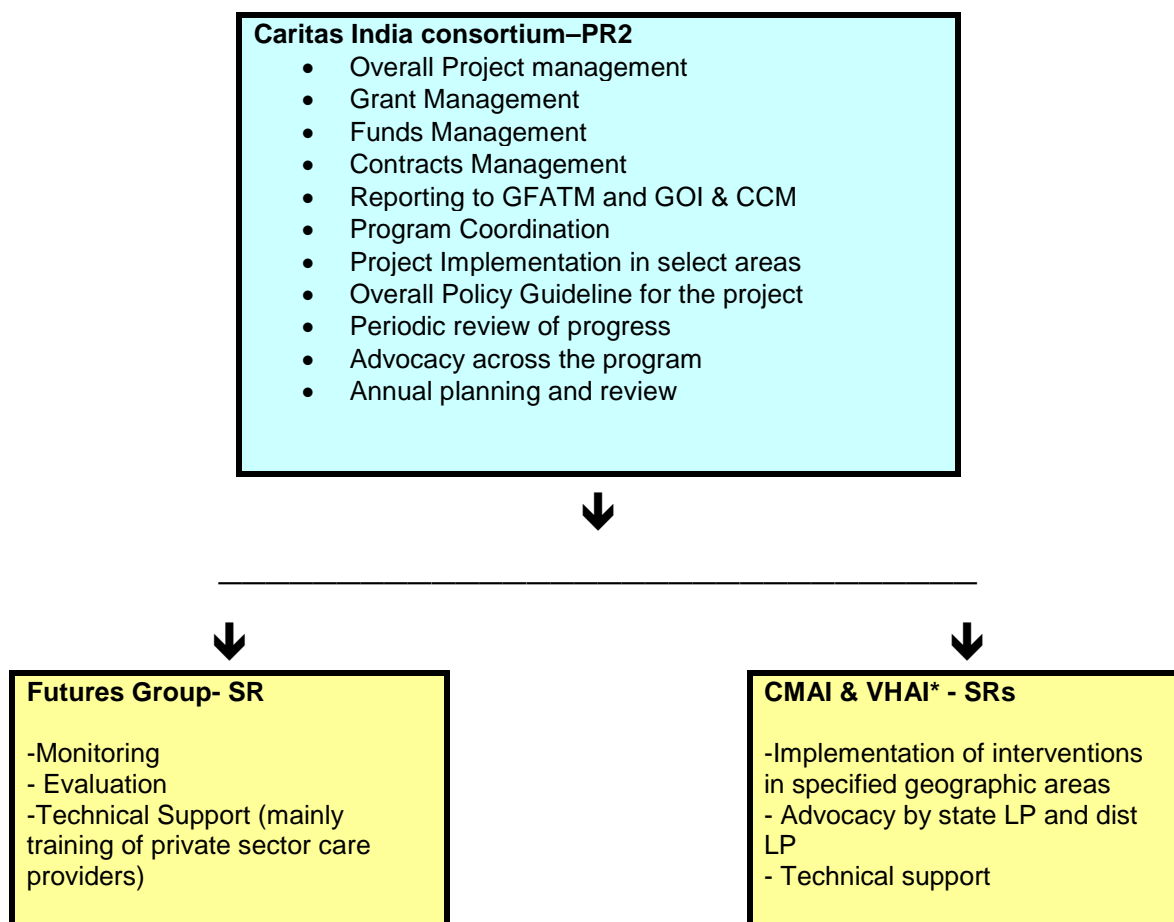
**Caritas India consortium–PR2**

- Overall Project management
- Grant Management
- Funds Management
- Contracts Management
- Reporting to GFATM and GOI & CCM
- Program Coordination
- Project Implementation in select areas
- Overall Policy Guideline for the project
- Periodic review of progress
- Advocacy across the program
- Annual planning and review

**Futures Group- SR**

-Monitoring
- Evaluation
-Technical Support (mainly training of private sector care providers)

**CMAI & VHAI* - SRs**

-Implementation of interventions in specified geographic areas
- Advocacy by state LP and dist LP
- Technical support